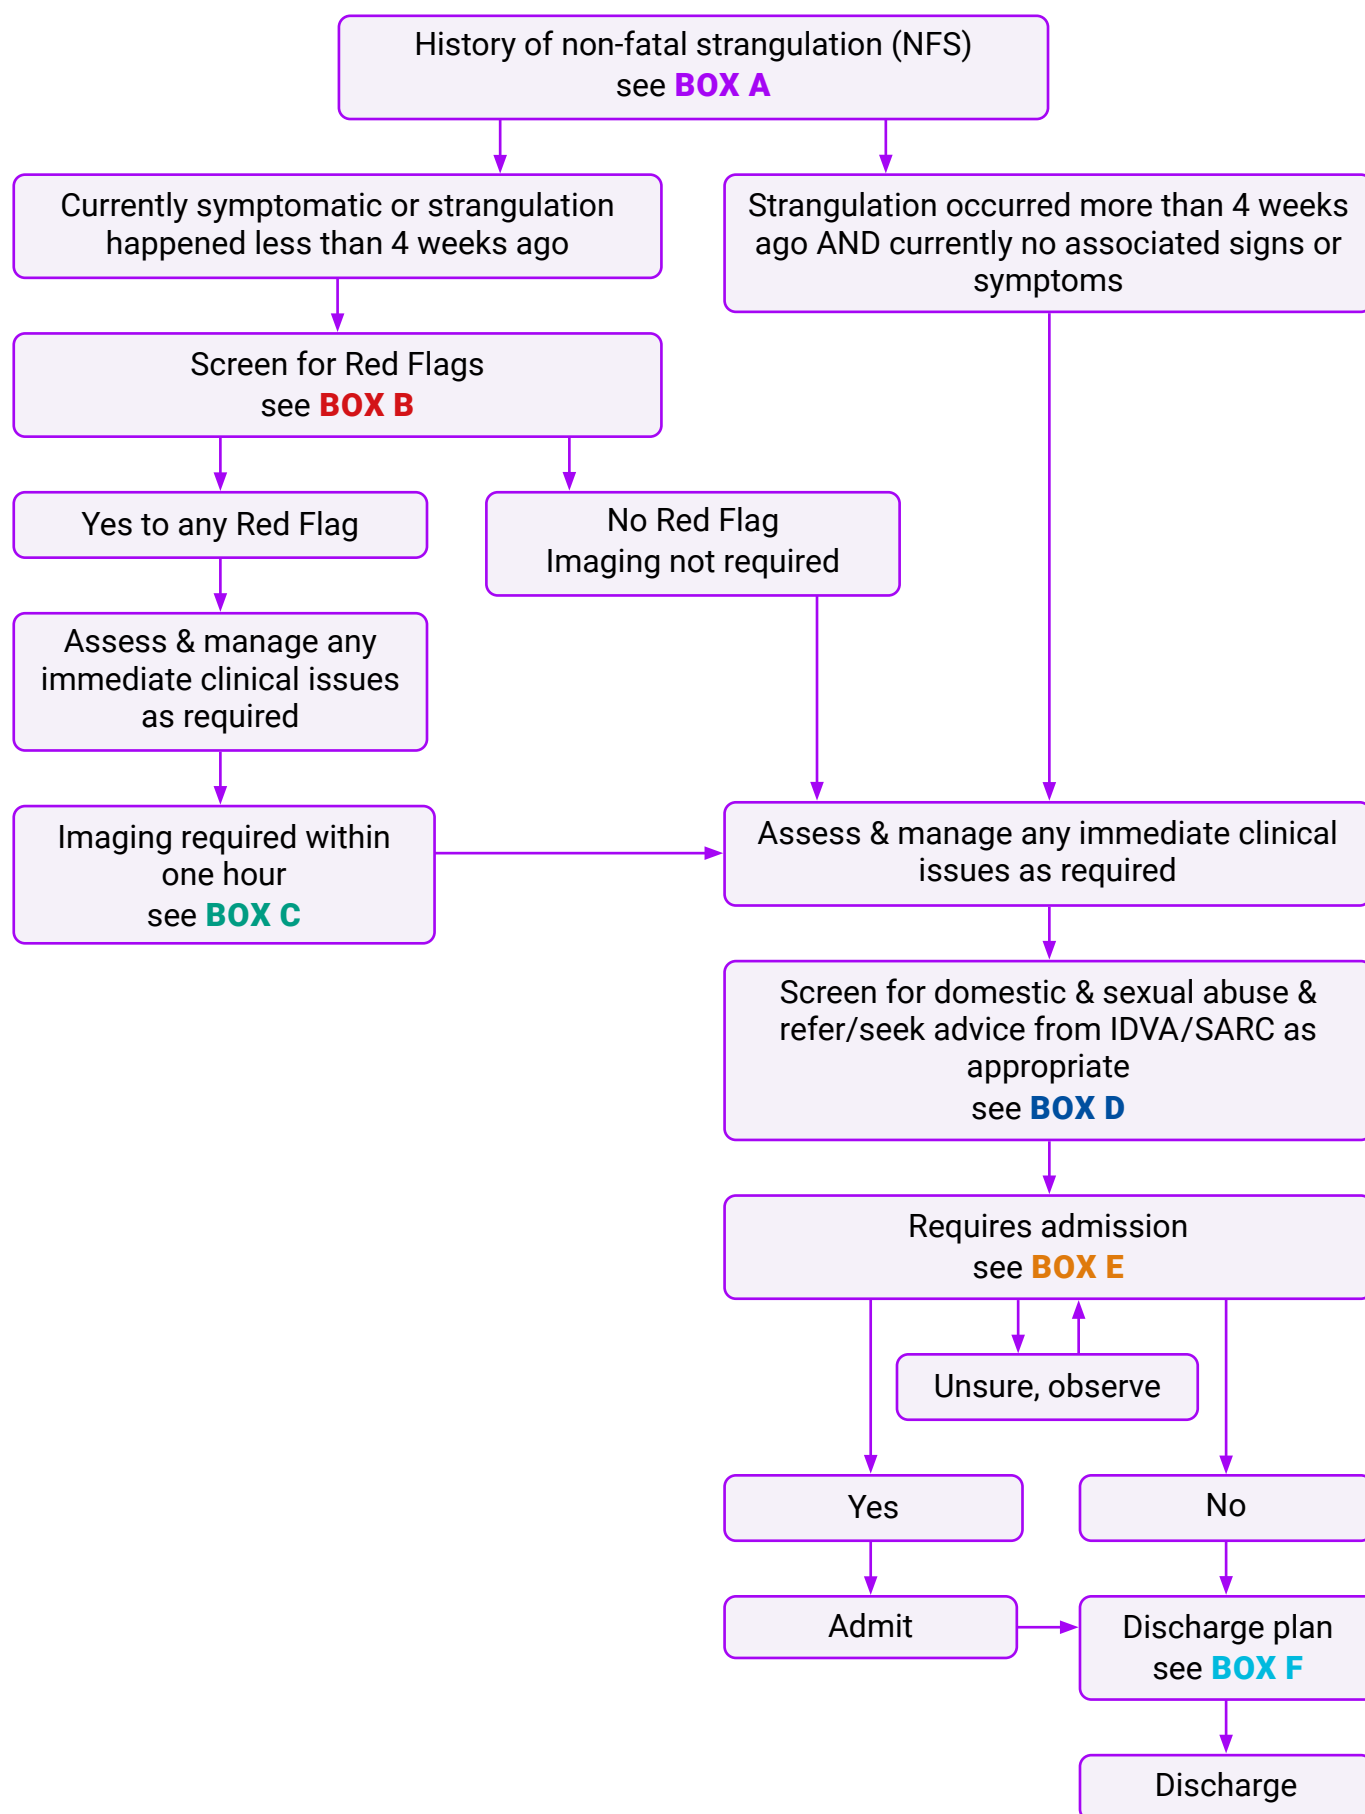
History of non-fatal strangulation (NFS)
see BOX A

Currently symptomatic or strangulation happened less than 4 weeks ago

Strangulation occurred more than 4 weeks ago AND currently no associated signs or symptoms

Screen for Red Flags
see BOX B

Yes to any Red Flag

No Red Flag
Imaging not required

Assess & manage any immediate clinical issues as required

Imaging required within one hour
see BOX C

Assess & manage any immediate clinical issues as required

Screen for domestic & sexual abuse & refer/seek advice from IDVA/SARC as appropriate
see BOX D

Requires admission
see BOX E

Unsure, observe

Yes

No

Admit

Discharge plan
see BOX F

Discharge